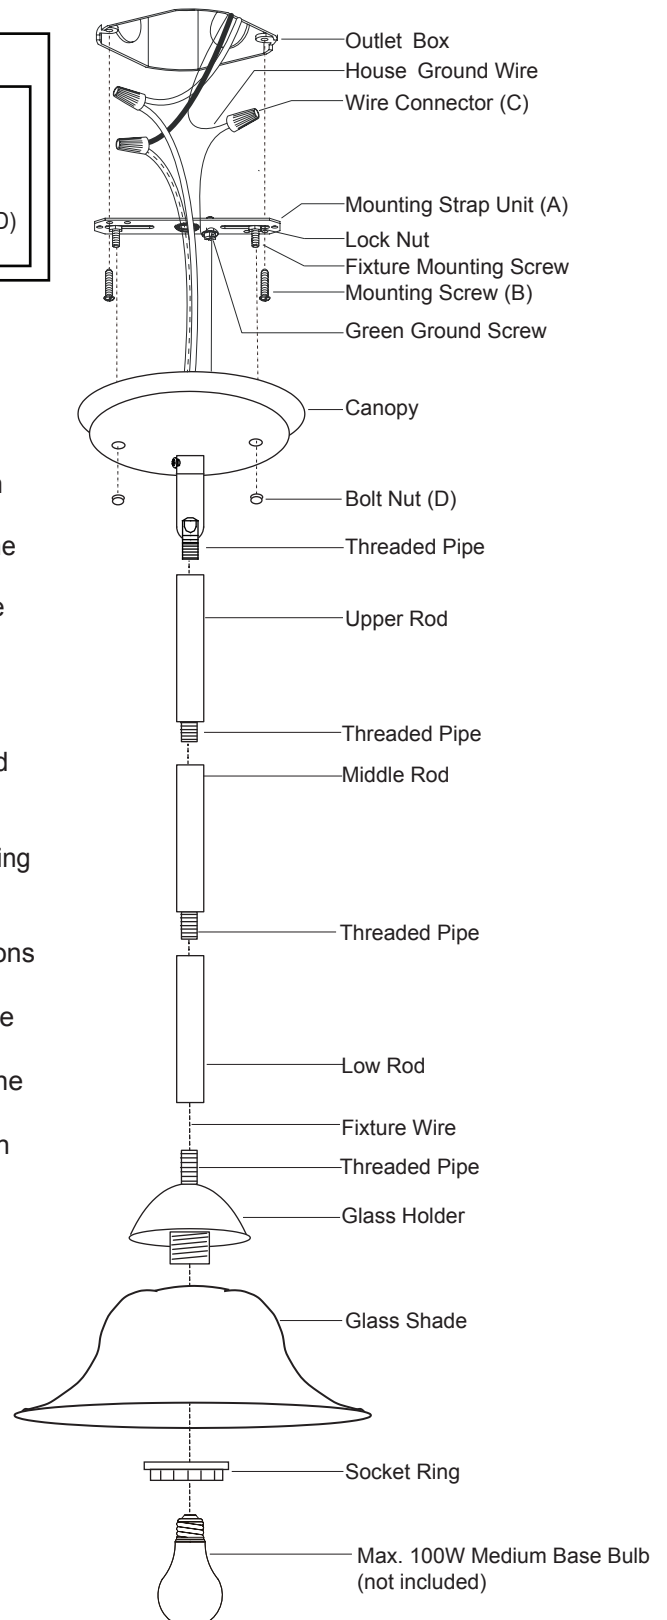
0)

n

e

e

d

ing

ons

e

he

n

Outlet Box
House Ground Wire
Wire Connector (C)
Mounting Strap Unit (A)
Lock Nut
Fixture Mounting Screw
Mounting Screw (B)
Green Ground Screw
Canopy
Bolt Nut (D)
Threaded Pipe
Upper Rod
Threaded Pipe
Middle Rod
Threaded Pipe
Low Rod
Fixture Wire
Threaded Pipe
Glass Holder
Glass Shade
Socket Ring
Max. 100W Medium Base Bulb (not included)